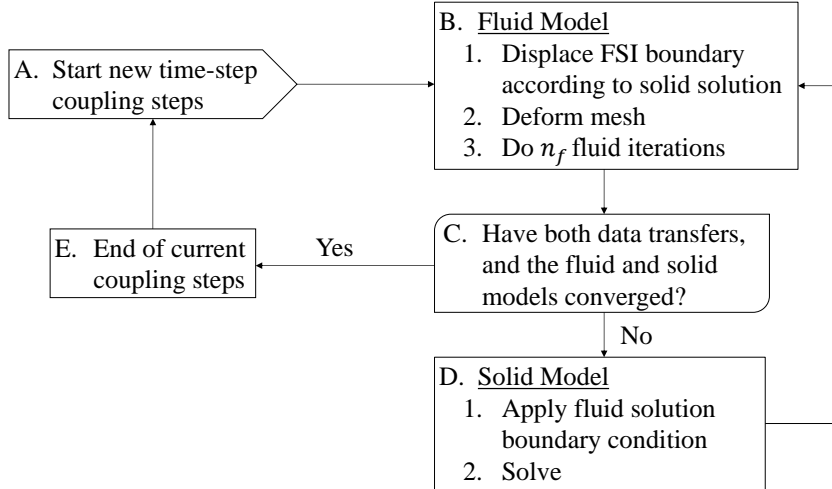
A. Start new time-step coupling steps

B. Fluid Model
1. Displace FSI boundary according to solid solution
2. Deform mesh
3. Do $n_f$ fluid iterations

C. Have both data transfers, and the fluid and solid models converged?

Yes

E. End of current coupling steps

No

D. Solid Model
1. Apply fluid solution boundary condition
2. Solve